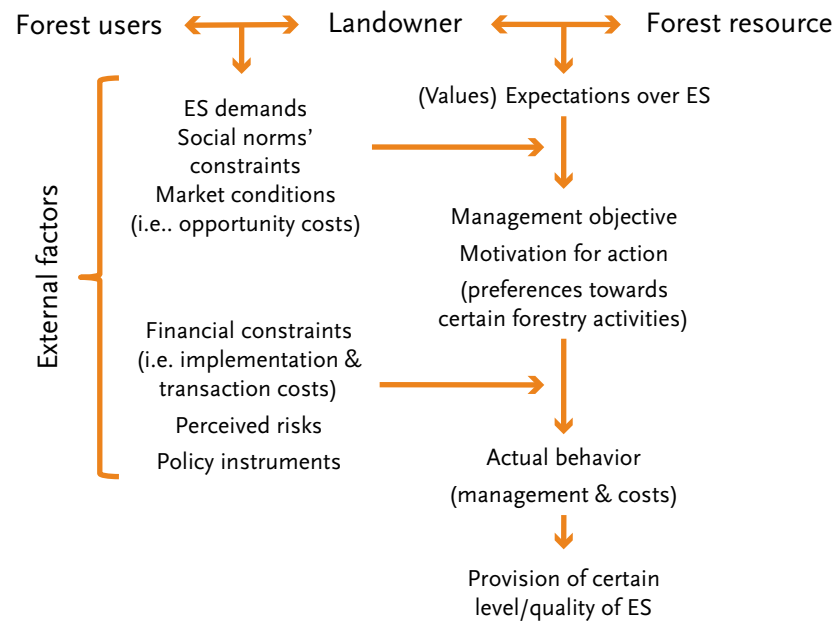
Forest users Landowner Forest resource

External factors

ES demands
Social norms' constraints
Market conditions (i.e.. opportunity costs)

(Values) Expectations over ES

Management objective
Motivation for action
(preferences towards certain forestry activities)

Financial constraints (i.e. implementation & transaction costs)
Perceived risks
Policy instruments

Actual behavior
(management & costs)

Provision of certain level/quality of ES